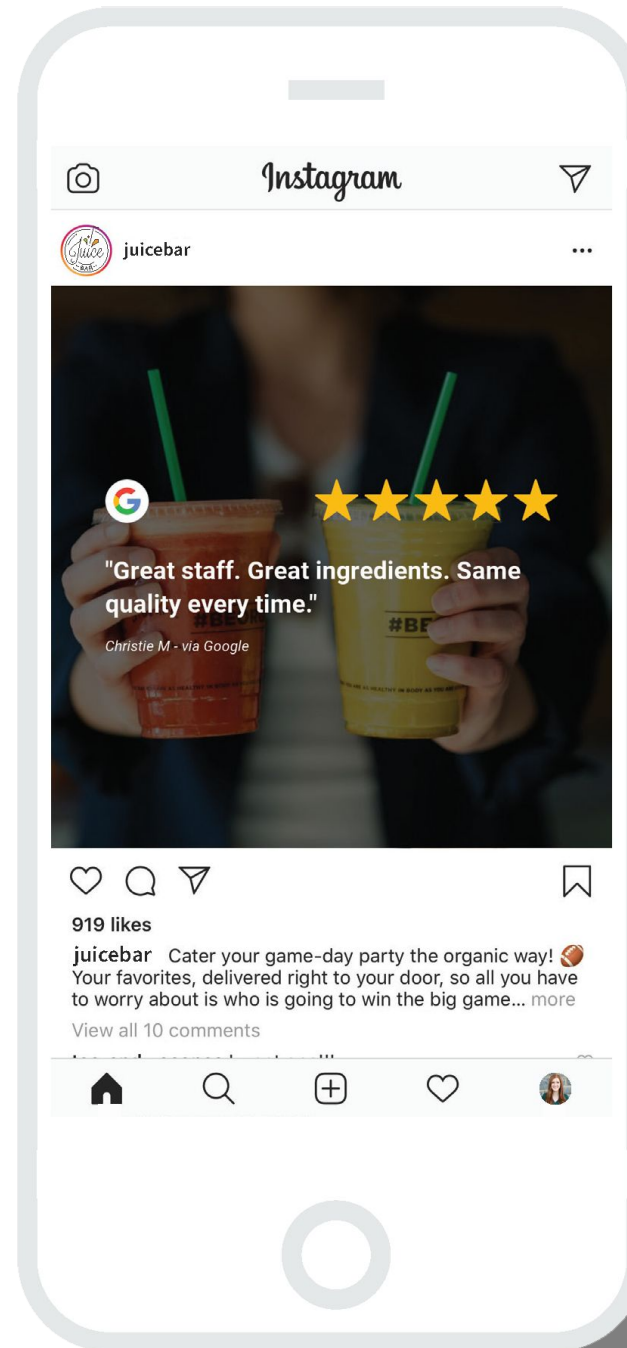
Instagram

Juice BAR juicebar

...

G

"Great staff. Great ingredients. Same quality every time."

Christie M - via Google

#BE

#BE

919 likes

juicebar Cater your game-day party the organic way! 🏈 Your favorites, delivered right to your door, so all you have to worry about is who is going to win the big game... more

View all 10 comments

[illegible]